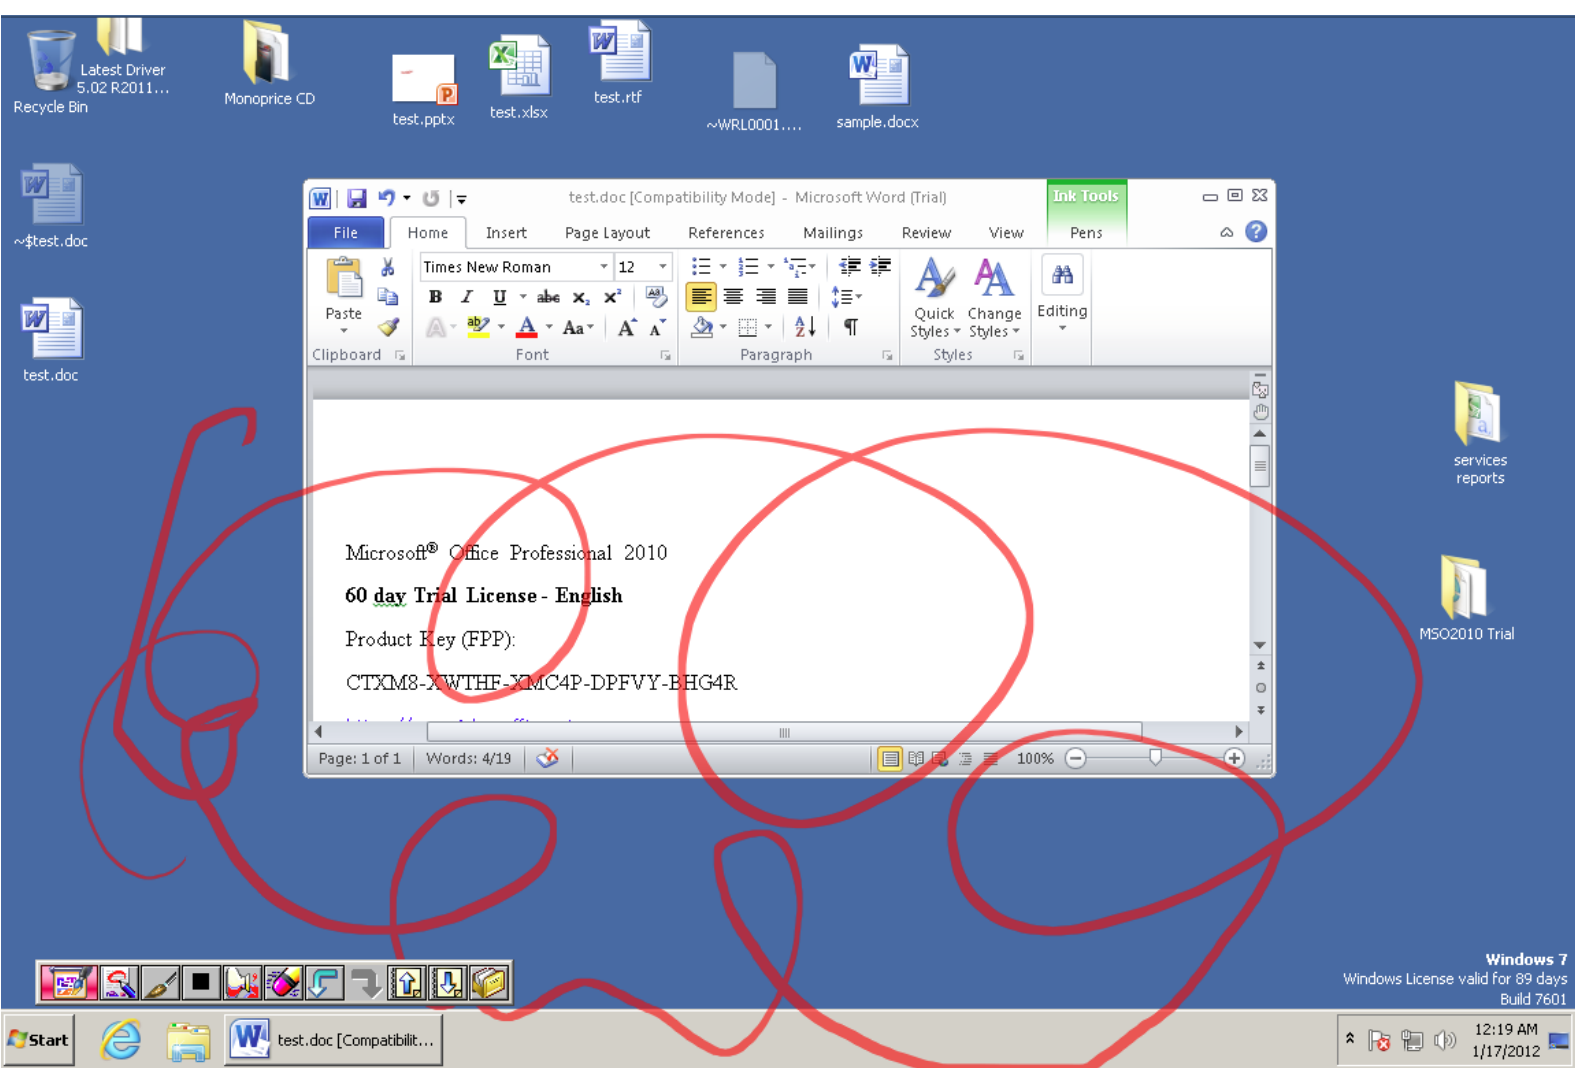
Recycle Bin

Latest Driver 5.02 R2011...

Monoprice CD

test.pptx

test.xlsx

test.rtf

~WRL0001....

sample.docx

~$test.doc

test.doc

services reports

MSO2010 Trial

test.doc [Compatibility Mode] - Microsoft Word (Trial)

Ink Tools

File Home Insert Page Layout References Mailings Review View Pens

Times New Roman 12

Paste

Clipboard

Font

Paragraph

Quick Styles

Change Styles

Styles

Editing

Microsoft® Office Professional 2010

**60 day Trial License - English**

Product Key (FPP):

CTXM8-XWTHF-XMC4P-DPFVY-BHG4R

Page: 1 of 1 Words: 4/19 100%

Windows 7
Windows License valid for 89 days
Build 7601

Start

test.doc [Compatibilit...

12:19 AM
1/17/2012